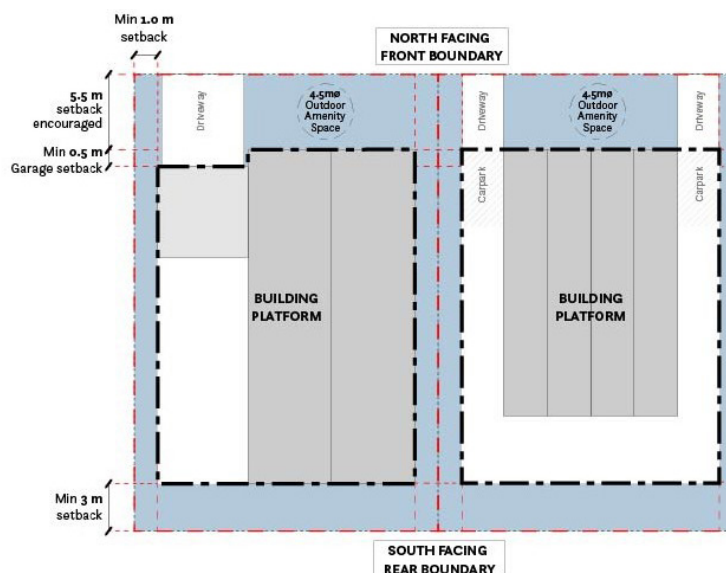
Min 1.0 m setback

NORTH FACING FRONT BOUNDARY

5.5 m setback encouraged

Min 0.5 m Garage setback

Driveway

4.5mø Outdoor Amenity Space

BUILDING PLATFORM

Driveway

4.5mø Outdoor Amenity Space

Driveway

Carpark

Carpark

BUILDING PLATFORM

Min 3 m setback

SOUTH FACING REAR BOUNDARY